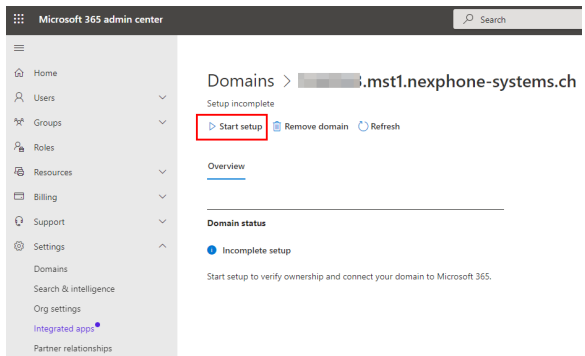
Microsoft 365 admin center

Search

Home
Users
Groups
Roles
Resources
Billing
Support
Settings
Domains
Search & intelligence
Org settings
Integrated apps
Partner relationships

Domains > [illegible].mst1.nexphone-systems.ch

Setup incomplete

Start setup
Remove domain
Refresh

Overview

Domain status

Incomplete setup

Start setup to verify ownership and connect your domain to Microsoft 365.